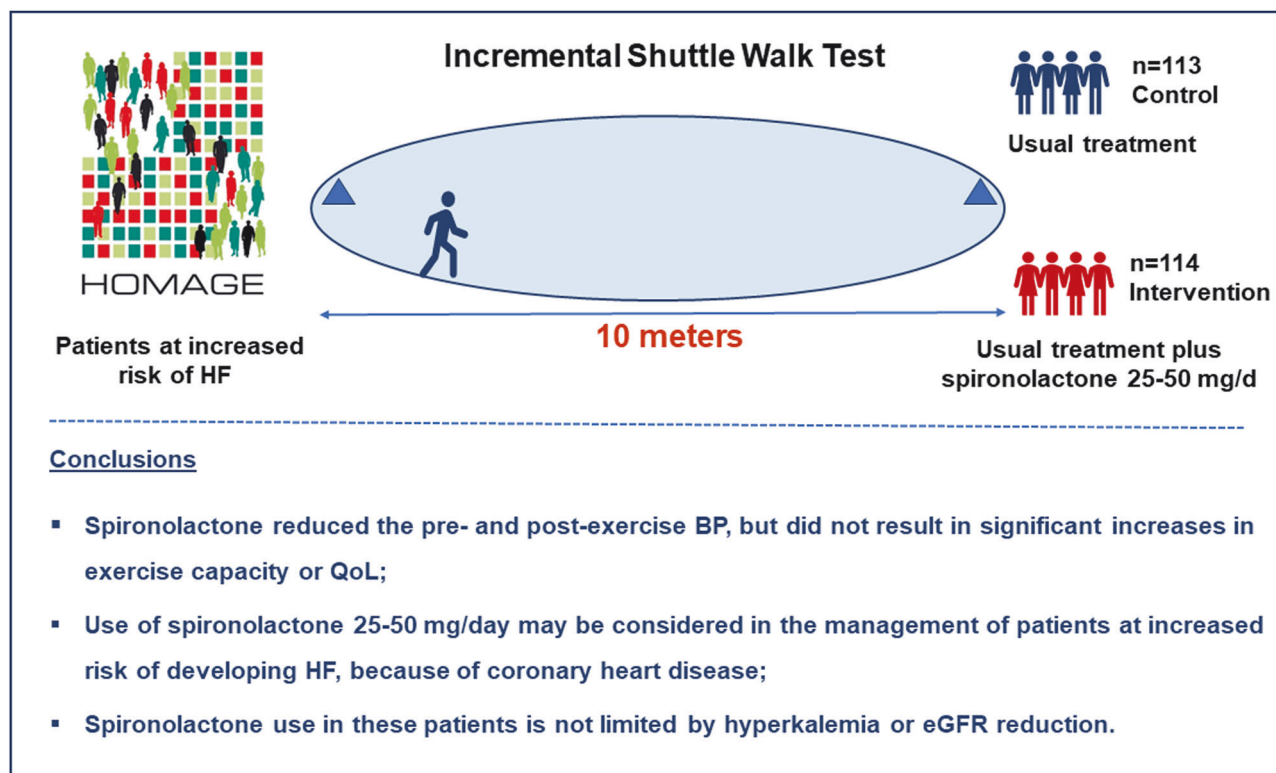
HOMAGE

Patients at increased risk of HF

Incremental Shuttle Walk Test

10 meters

n=113
Control

Usual treatment

n=114
Intervention

Usual treatment plus spironolactone 25-50 mg/d

Conclusions

▪ Spironolactone reduced the pre- and post-exercise BP, but did not result in significant increases in exercise capacity or QoL;

▪ Use of spironolactone 25-50 mg/day may be considered in the management of patients at increased risk of developing HF, because of coronary heart disease;

▪ Spironolactone use in these patients is not limited by hyperkalemia or eGFR reduction.